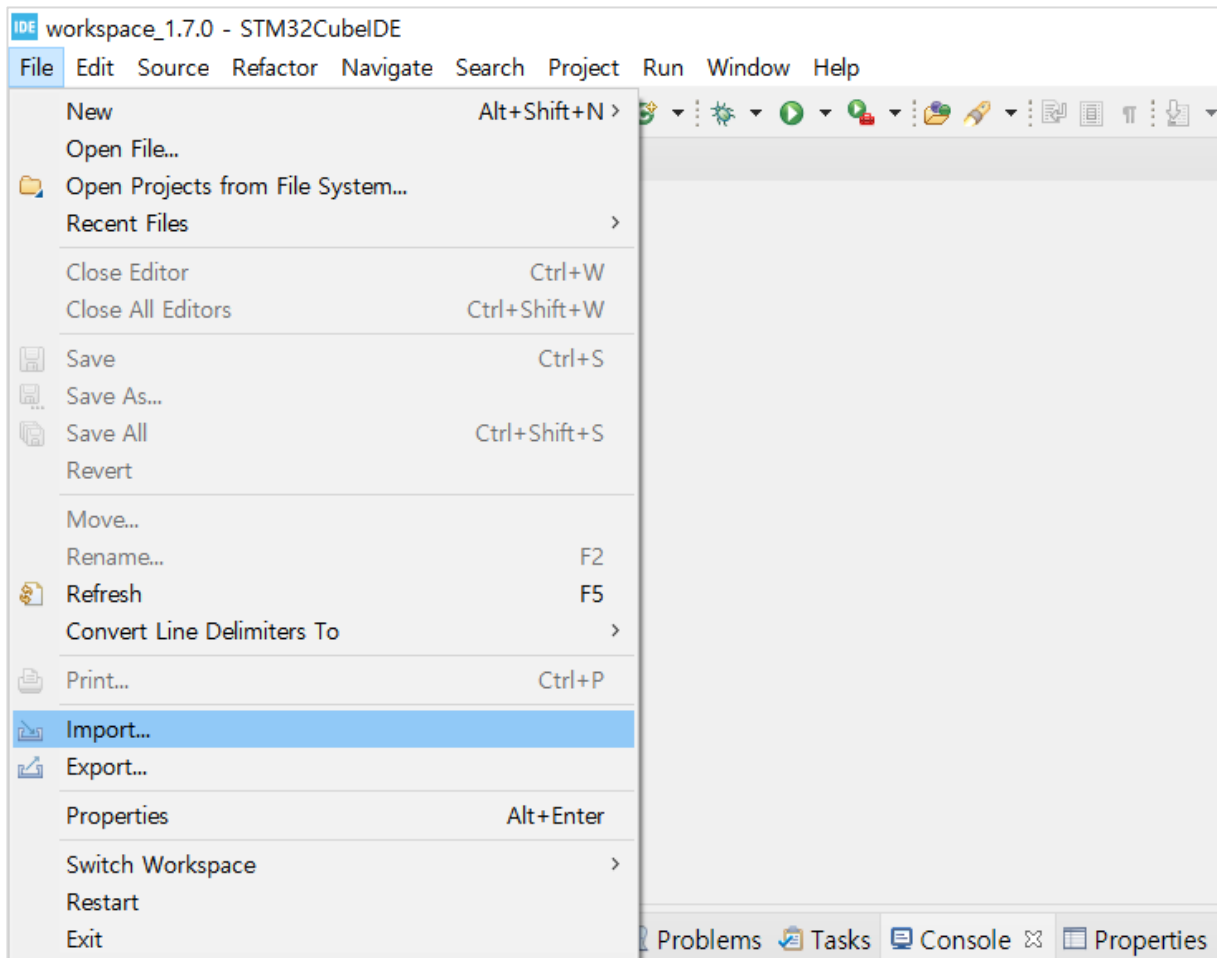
IDE workspace_1.7.0 - STM32CubeIDE

File Edit Source Refactor Navigate Search Project Run Window Help

New Alt+Shift+N >
Open File...
Open Projects from File System...
Recent Files >

Close Editor Ctrl+W
Close All Editors Ctrl+Shift+W

Save Ctrl+S
Save As...
Save All Ctrl+Shift+S
Revert

Move...
Rename... F2
Refresh F5
Convert Line Delimiters To >

Print... Ctrl+P

Import...
Export...

Properties Alt+Enter

Switch Workspace >
Restart
Exit

Problems Tasks Console Properties